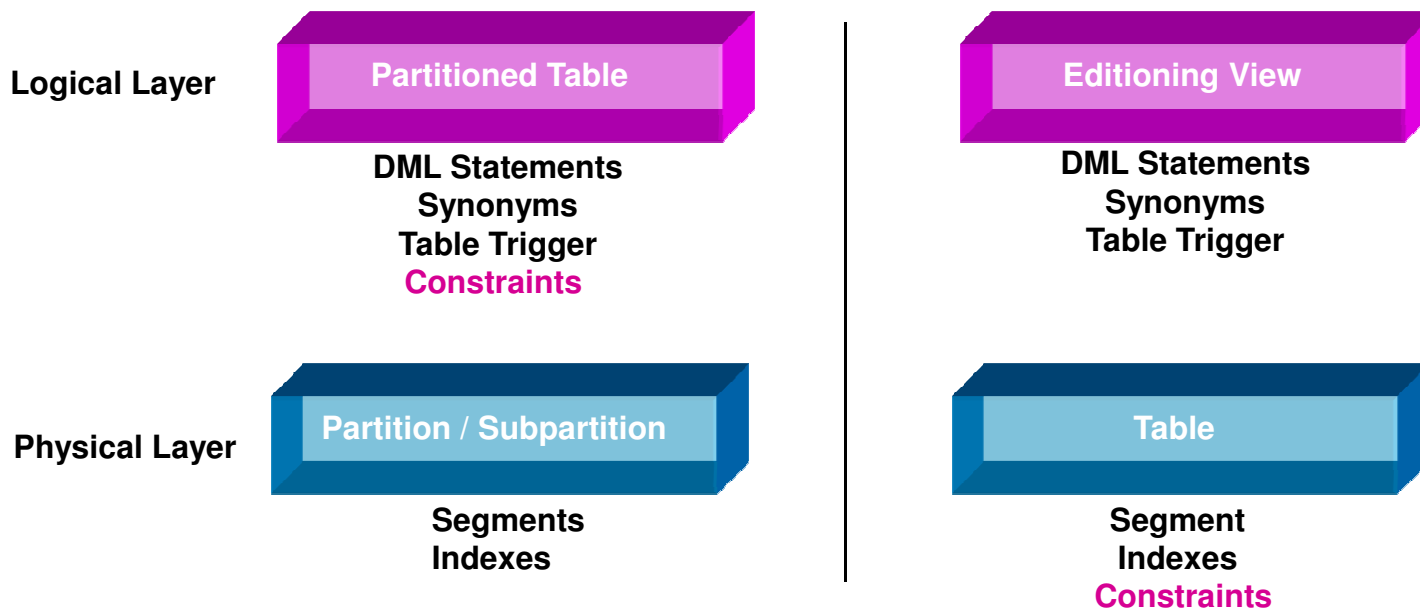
Logical Layer

Partitioned Table

DML Statements
Synonyms
Table Trigger
Constraints

Physical Layer

Partition / Subpartition

Segments
Indexes

Editioning View

DML Statements
Synonyms
Table Trigger

Table

Segment
Indexes
Constraints